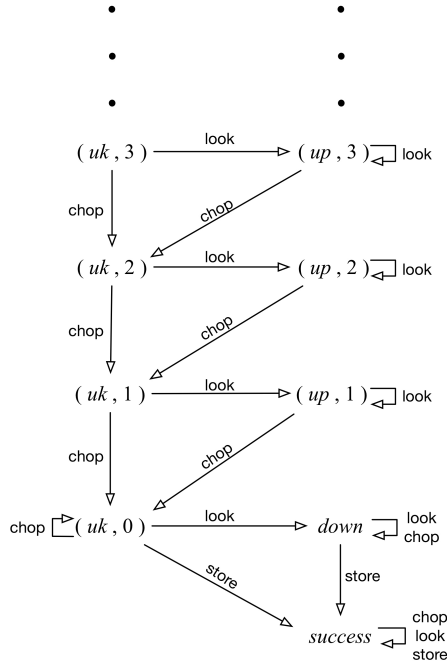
$(uk, 3)$ look $(up, 3)$ look

chop chop

$(uk, 2)$ look $(up, 2)$ look

chop chop

$(uk, 1)$ look $(up, 1)$ look

chop chop

chop $(uk, 0)$ look $down$ look chop

store store

$success$ chop look store